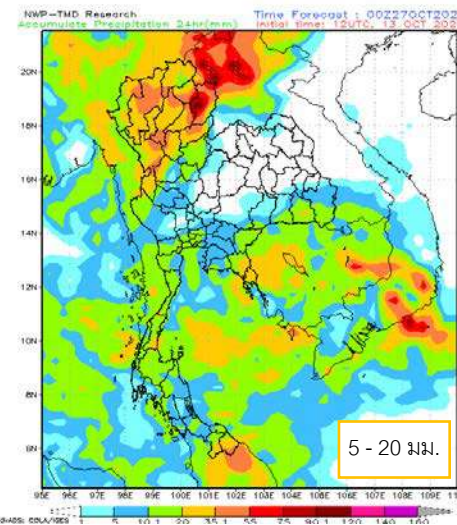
NWP-TMD Research
Accumulate Precipitation 24hr(mm)
Time Forecast : 00Z27OCT202
Initial time: 12UTC, 13 OCT 202

20N
18N
16N
14N
12N
10N
8N
6N

95E 96E 97E 98E 99E 100E 101E 102E 103E 104E 105E 106E 107E 108E 109E 11

5 - 20 มม.

GrADS: COLA/IGES
1 5 10 1 20 35 1 55 75 90 1 120 140 160